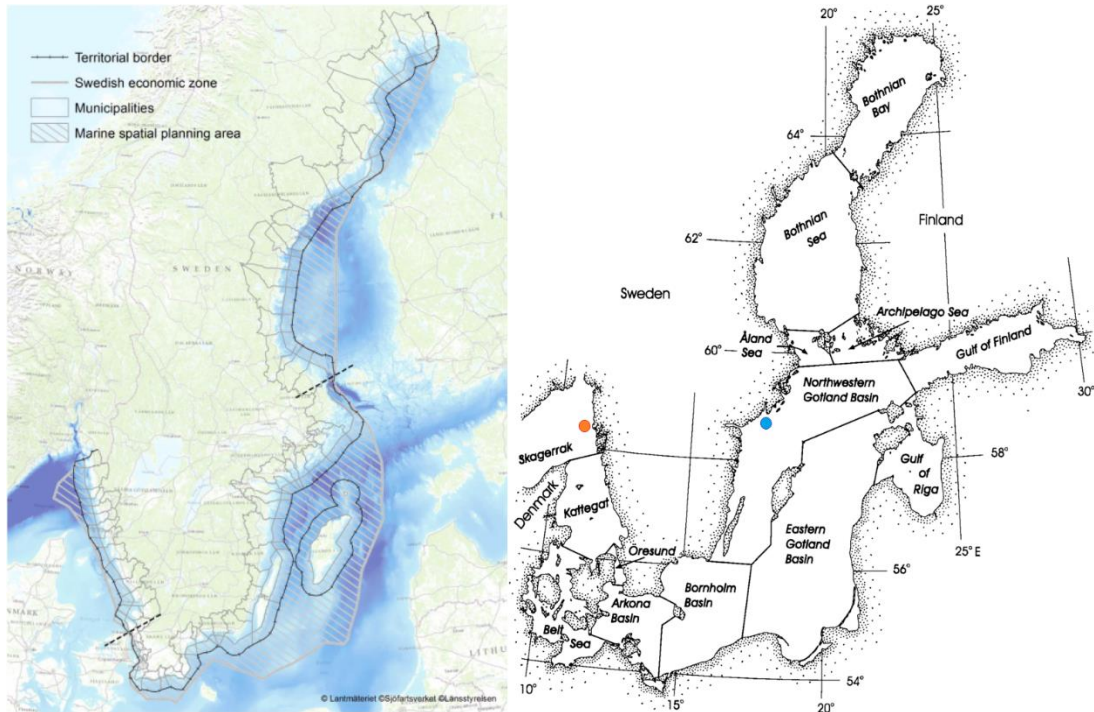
Territorial border
Swedish economic zone
Municipalities
Marine spatial planning area

NORWAY
SWEDEN

© Lantmäteriet ©Sjöfartsverket ©Länsstyrelsen

20°
25°
Bothnian Bay
64°
Bothnian Sea
62°
Finland
Sweden
Archipelago Sea
Åland Sea
60°
Gulf of Finland
30°
Northwestern Gotland Basin
Skagerrak
58°
Gulf of Riga
Denmark
Kattegat
Öresund
Eastern Gotland Basin
25° E
56°
Bornholm Basin
Arkona Basin
Belt Sea
10°
15°
20°
54°